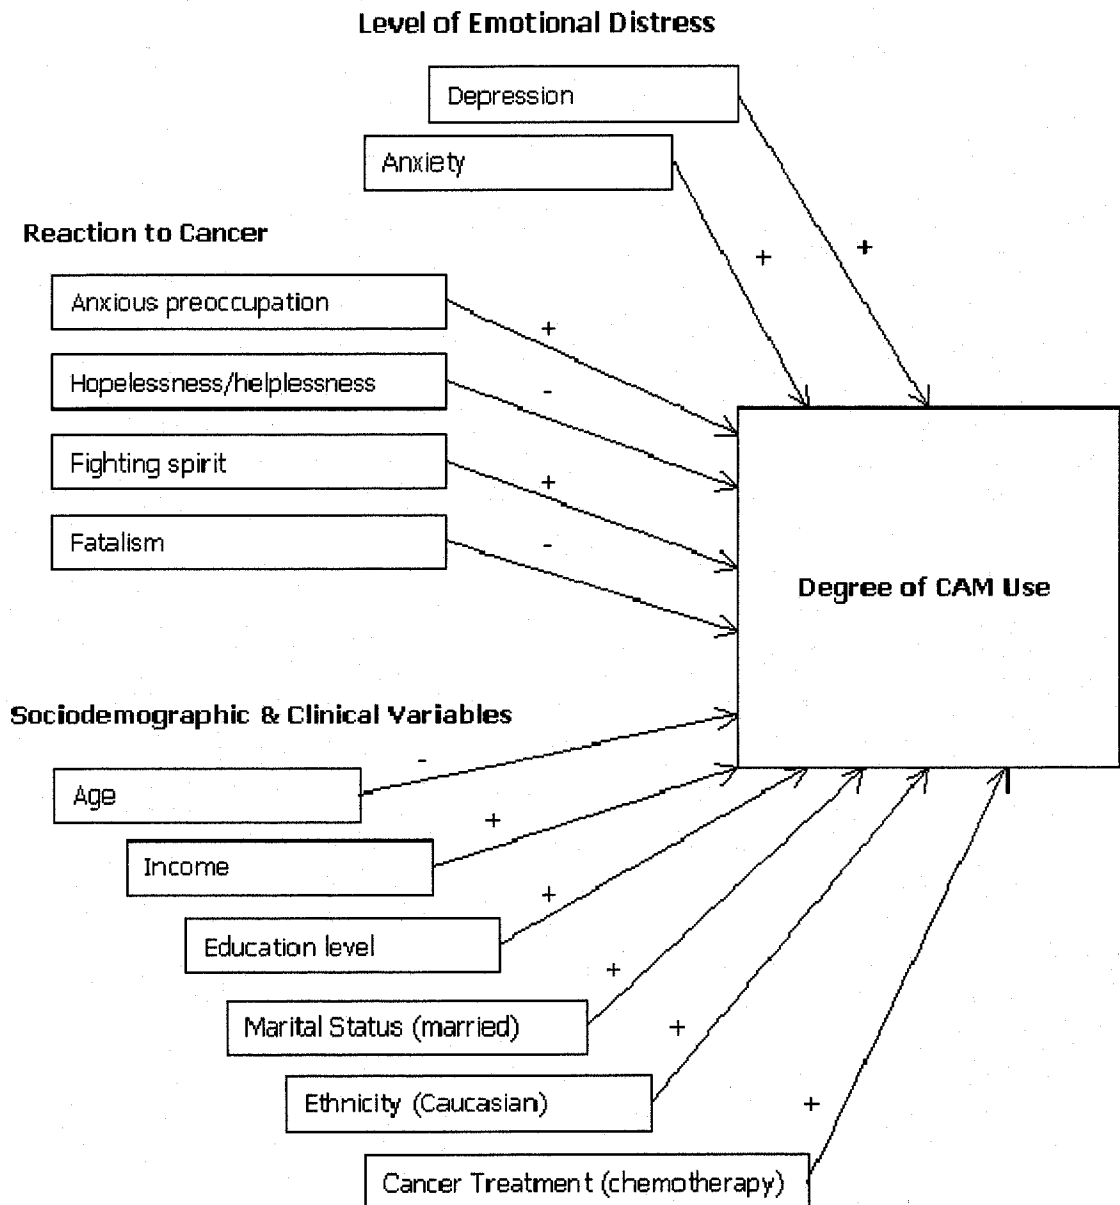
Level of Emotional Distress

Depression

Anxiety

+

+

Reaction to Cancer

Anxious preoccupation

+

Hopelessness/helplessness

-

Fighting spirit

+

Fatalism

-

Degree of CAM Use

Sociodemographic & Clinical Variables

-

Age

+

Income

+

Education level

+

Marital Status (married)

+

Ethnicity (Caucasian)

+

Cancer Treatment (chemotherapy)